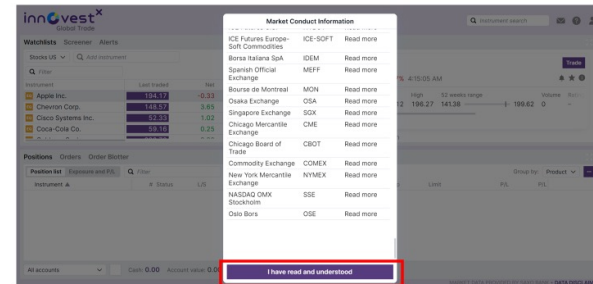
innovest
Global Trade

Watchlists Screener Alerts

Stocks US Add instrument

Filter

| Instrument | Last traded | Net |
|---|---|---|
| Apple Inc. | 194.17 | -0.33 |
| Chevron Corp. | 148.57 | 3.65 |
| Cisco Systems Inc. | 52.33 | 1.02 |
| Coca-Cola Co. | 58.16 | 0.29 |

Positions Orders Order Blotter

Position list Exposure and P/L Filter

Instrument Status L/S

All accounts Cash 0.00 Account value 0.00

Instrument search

Trade

4:15:05 AM

High 52 weeks range Volume
196.27 141.38 199.62 0

Group by: Product

Limit P/L P/L

Market Conduct Information

| | | |
|---|---|---|
| ICE Futures Europe-Soft Commodities | ICE-SOFT | Read more |
| Borsa Italiana SpA | IDEM | Read more |
| Spanish Official Exchange | MEFF | Read more |
| Bourse de Montreal | MON | Read more |
| Osaka Exchange | OSA | Read more |
| Singapore Exchange | SGX | Read more |
| Chicago Mercantile Exchange | CME | Read more |
| Chicago Board of Trade | CBOT | Read more |
| Commodity Exchange | COMEX | Read more |
| New York Mercantile Exchange | NYMEX | Read more |
| NASDAQ OMX Stockholm | SSE | Read more |
| Oslo Bors | OSE | Read more |

I have read and understood